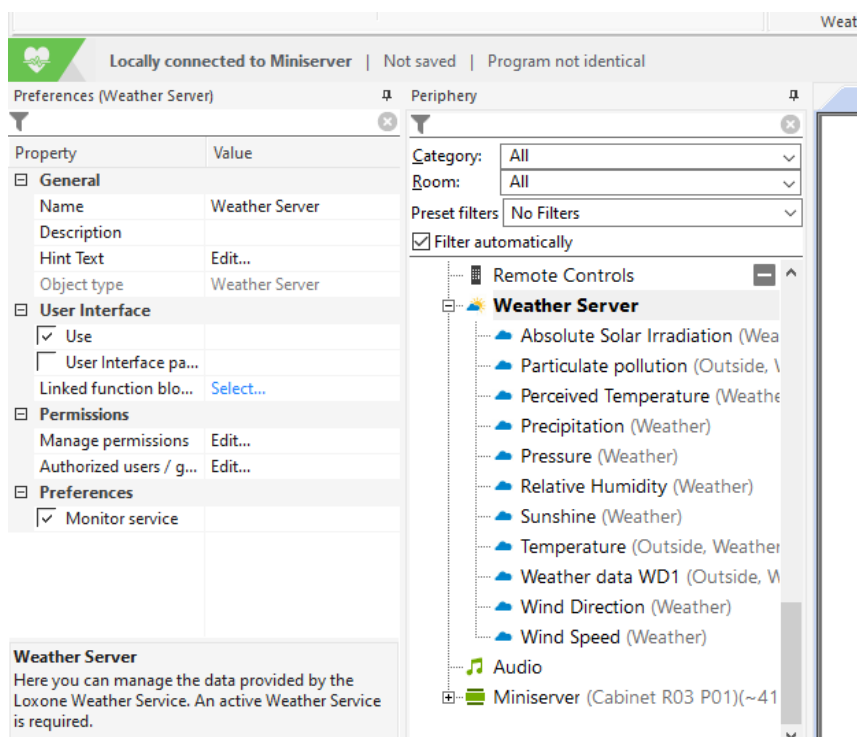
Weat

Locally connected to Miniserver | Not saved | Program not identical

Preferences (Weather Server)

| Property | Value |
|---|---|
| General | |
| Name | Weather Server |
| Description | |
| Hint Text | Edit... |
| Object type | Weather Server |
| User Interface | |
| Use | |
| User Interface pa... | |
| Linked function blo... | Select... |
| Permissions | |
| Manage permissions | Edit... |
| Authorized users / g... | Edit... |
| Preferences | |
| Monitor service | |

Weather Server
Here you can manage the data provided by the Loxone Weather Service. An active Weather Service is required.

Periphery

Category: All
Room: All
Preset filters No Filters
Filter automatically

Remote Controls
Weather Server
Absolute Solar Irradiation (Wea
Particulate pollution (Outside, V
Perceived Temperature (Weathe
Precipitation (Weather)
Pressure (Weather)
Relative Humidity (Weather)
Sunshine (Weather)
Temperature (Outside, Weather
Weather data WD1 (Outside, W
Wind Direction (Weather)
Wind Speed (Weather)
Audio
Miniserver (Cabinet R03 P01)(~41